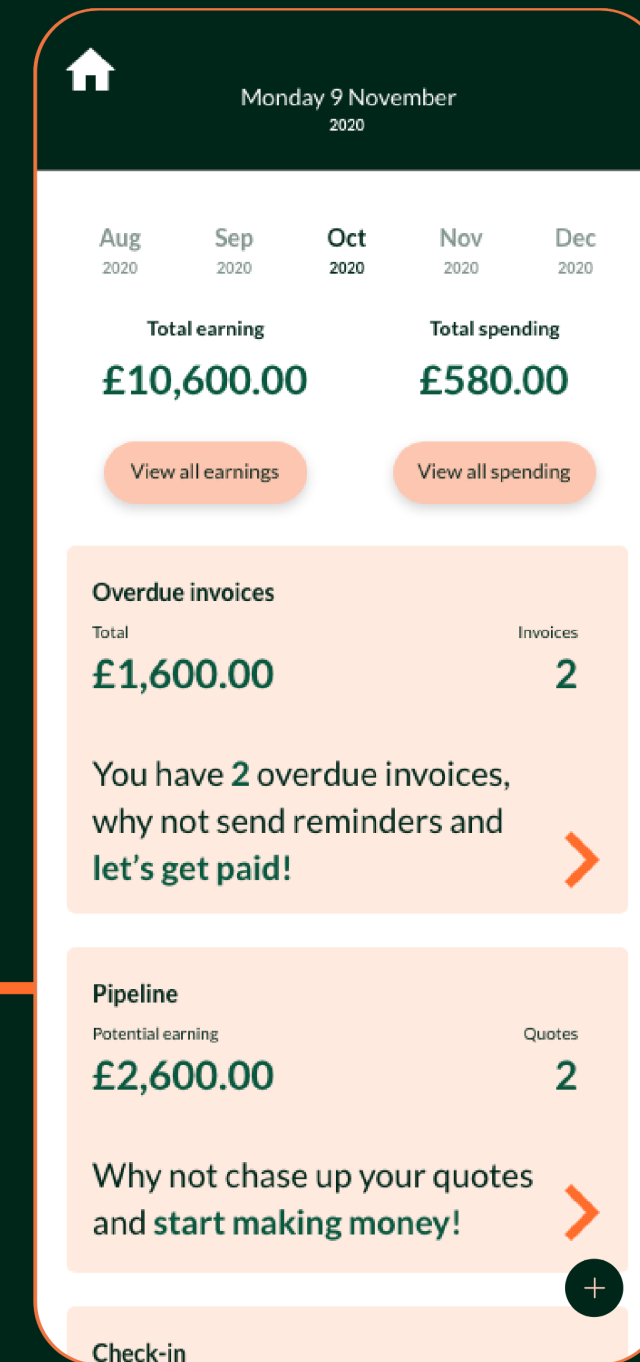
Monday 9 November
2020

Aug
2020

Sep
2020

Oct
2020

Nov
2020

Dec
2020

Total earning
£10,600.00

Total spending
£580.00

View all earnings

View all spending

Overdue invoices
Total
£1,600.00
Invoices
2

You have 2 overdue invoices, why not send reminders and let's get paid!

Pipeline
Potential earning
£2,600.00
Quotes
2

Why not chase up your quotes and start making money!

+

Check-in